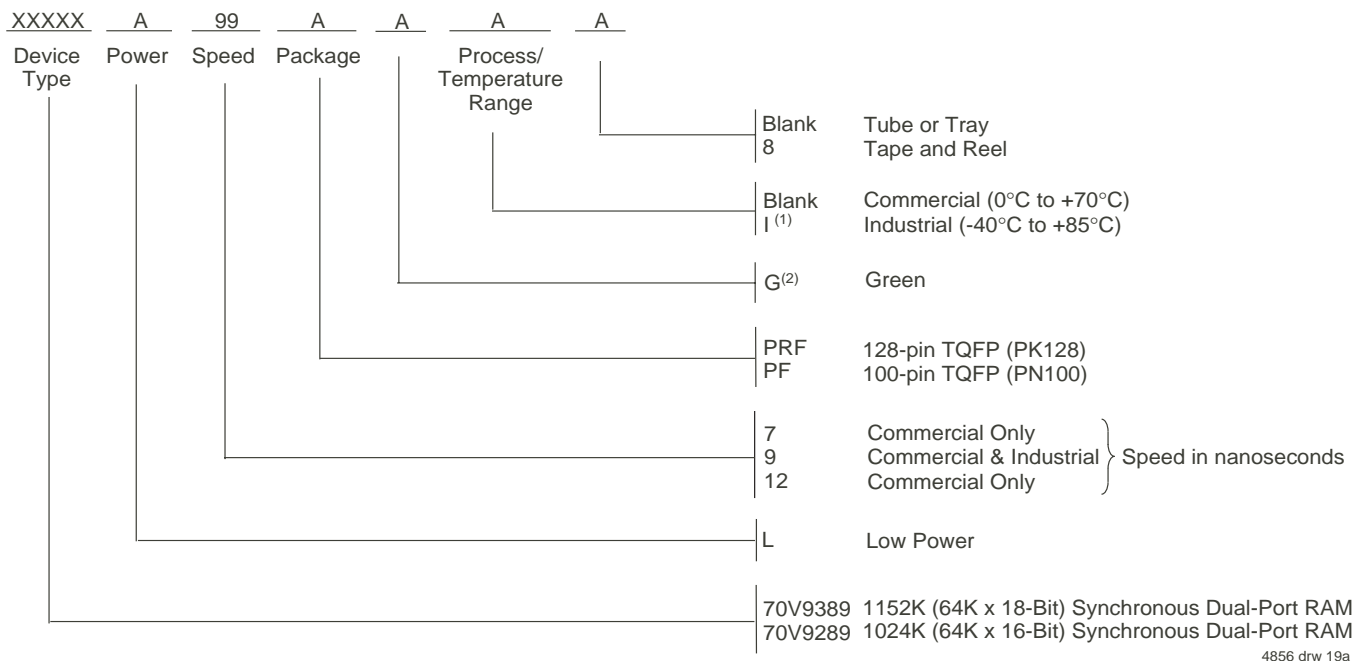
XXXXX A 99 A A A A

Device Type Power Speed Package Process/ Temperature Range

Blank Tube or Tray
8 Tape and Reel

Blank Commercial (0°C to +70°C)
I $^{(1)}$ Industrial (-40°C to +85°C)

G$^{(2)}$ Green

PRF 128-pin TQFP (PK128)
PF 100-pin TQFP (PN100)

7 Commercial Only
9 Commercial & Industrial
12 Commercial Only
Speed in nanoseconds

L Low Power

70V9389 1152K (64K x 18-Bit) Synchronous Dual-Port RAM
70V9289 1024K (64K x 16-Bit) Synchronous Dual-Port RAM

4856 drw 19a